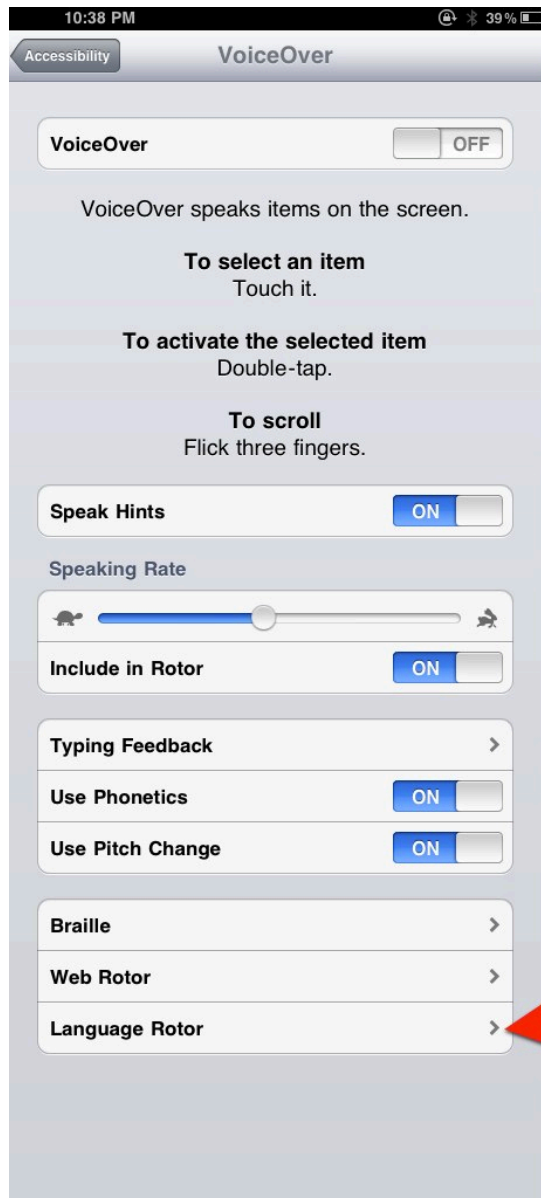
10:38 PM
39%

Accessibility
VoiceOver

VoiceOver
OFF

VoiceOver speaks items on the screen.

To select an item
Touch it.

To activate the selected item
Double-tap.

To scroll
Flick three fingers.

Speak Hints
ON

Speaking Rate

Include in Rotor
ON

Typing Feedback
Use Phonetics
ON
Use Pitch Change
ON

Braille
Web Rotor
Language Rotor